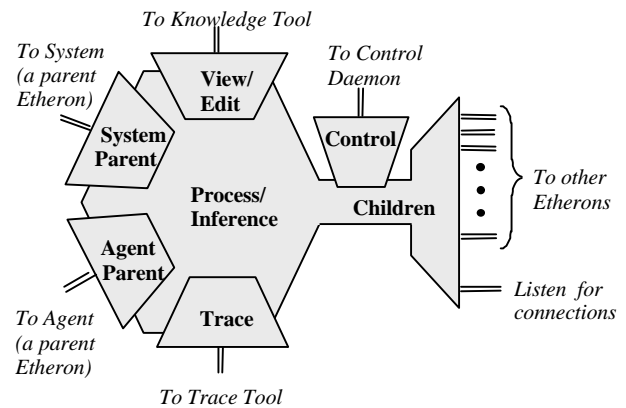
To Knowledge Tool

To System (a parent Etheron)

View/ Edit

To Control Daemon

Control

System Parent

Process/ Inference

Children

To other Etherons

Agent Parent

Listen for connections

To Agent (a parent Etheron)

Trace

To Trace Tool